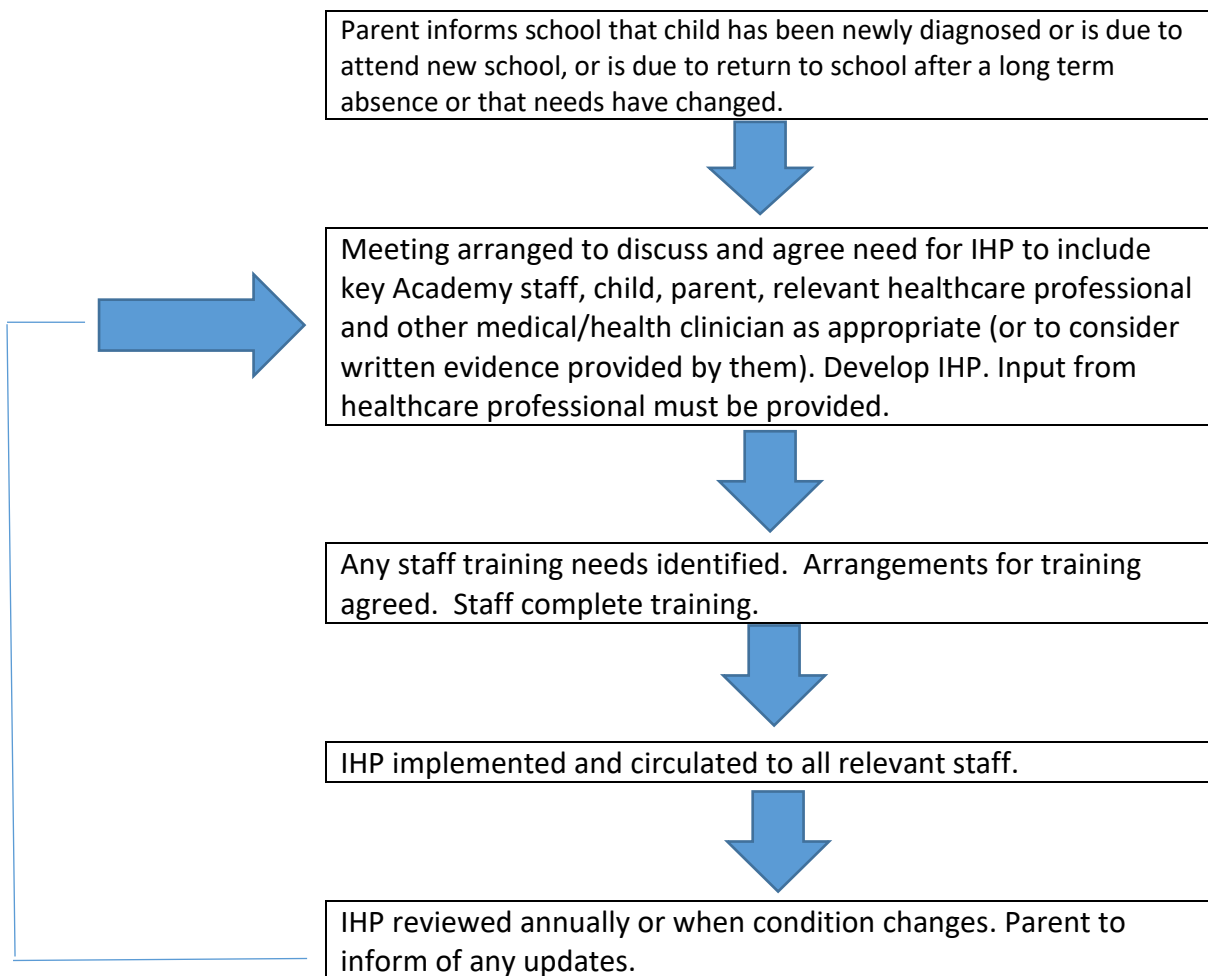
Parent informs school that child has been newly diagnosed or is due to attend new school, or is due to return to school after a long term absence or that needs have changed.

Meeting arranged to discuss and agree need for IHP to include key Academy staff, child, parent, relevant healthcare professional and other medical/health clinician as appropriate (or to consider written evidence provided by them). Develop IHP. Input from healthcare professional must be provided.

Any staff training needs identified. Arrangements for training agreed. Staff complete training.

IHP implemented and circulated to all relevant staff.

IHP reviewed annually or when condition changes. Parent to inform of any updates.